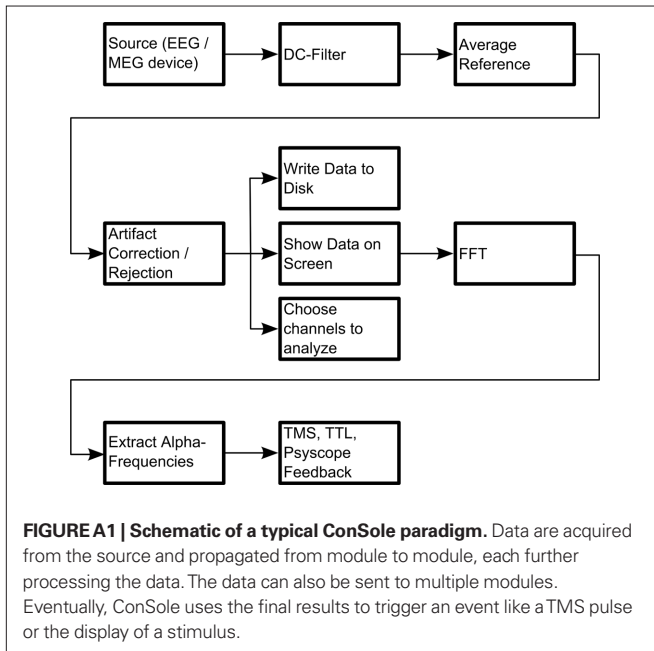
Source (EEG / MEG device)

DC-Filter

Average Reference

Artifact Correction / Rejection

Write Data to Disk

Show Data on Screen

Choose channels to analyze

FFT

Extract Alpha-Frequencies

TMS, TTL, Psyscope Feedback

**FIGURE A1 | Schematic of a typical ConSole paradigm.** Data are acquired from the source and propagated from module to module, each further processing the data. The data can also be sent to multiple modules. Eventually, ConSole uses the final results to trigger an event like a TMS pulse or the display of a stimulus.